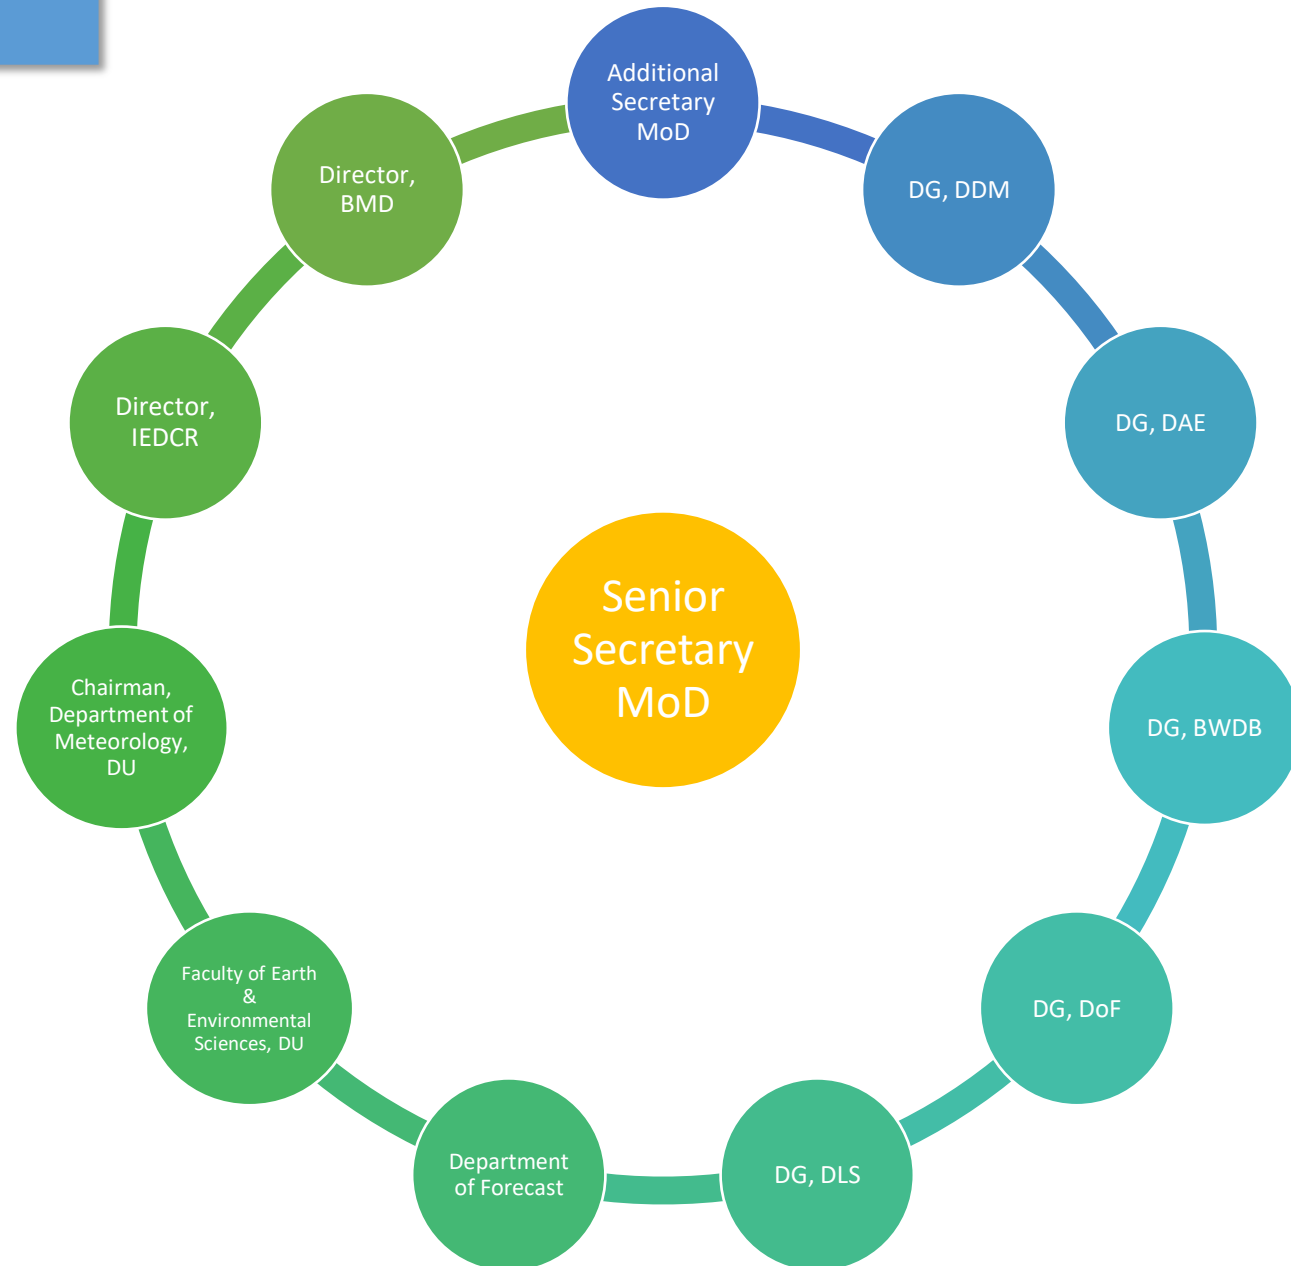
Additional Secretary MoD

DG, DDM

DG, DAE

DG, BWDB

DG, DoF

DG, DLS

Department of Forecast

Faculty of Earth & Environmental Sciences, DU

Chairman, Department of Meteorology, DU

Director, IEDCR

Director, BMD

Senior Secretary MoD